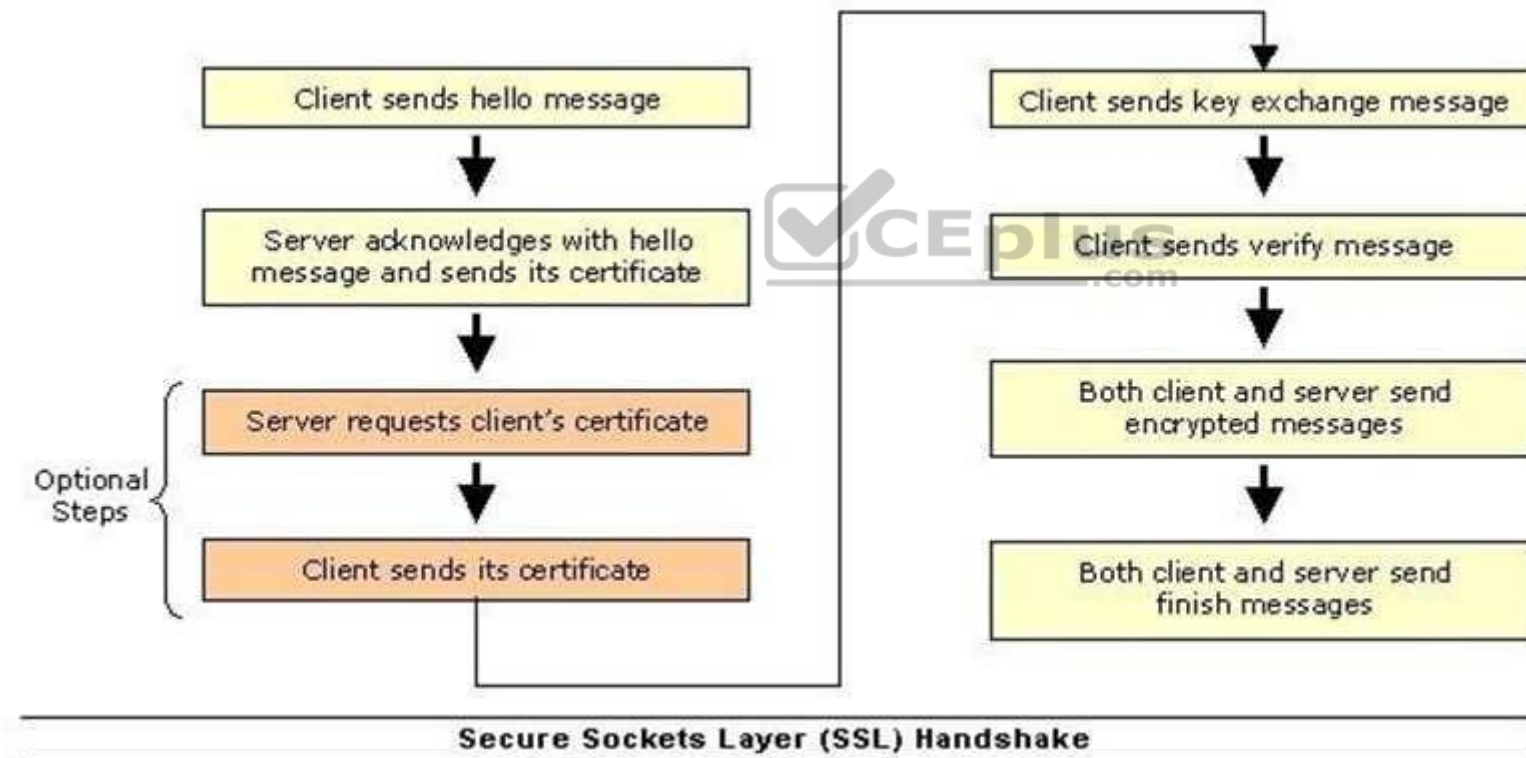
Client sends hello message

Server acknowledges with hello message and sends its certificate

Optional Steps

Server requests client's certificate

Client sends its certificate

Client sends key exchange message

CEplus .com

Client sends verify message

Both client and server send encrypted messages

Both client and server send finish messages

Secure Sockets Layer (SSL) Handshake